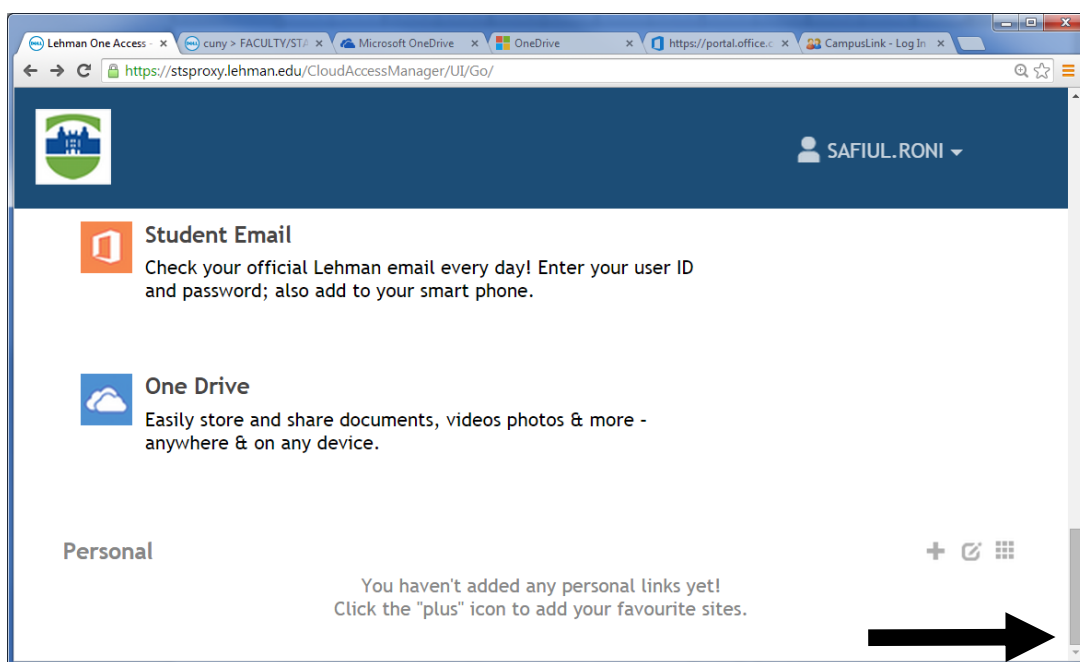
Lehman One Access ×
cuny > FACULTY/STA ×
Microsoft OneDrive ×
OneDrive ×
https://portal.office.c ×
CampusLink - Log In ×

https://stsproxy.lehman.edu/CloudAccessManager/UI/Go/

SAFIUL.RONI

Student Email
Check your official Lehman email every day! Enter your user ID and password; also add to your smart phone.

One Drive
Easily store and share documents, videos photos & more - anywhere & on any device.

Personal

You haven't added any personal links yet!
Click the "plus" icon to add your favourite sites.